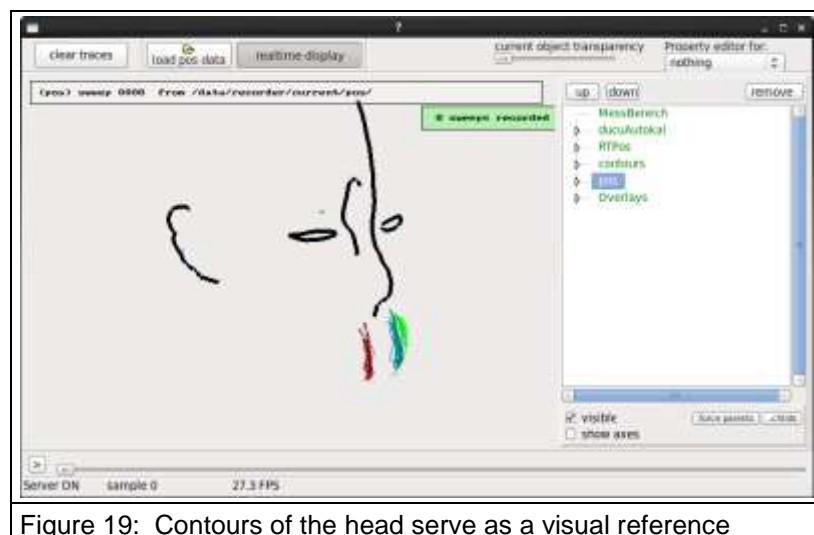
?

clear traces

load pos data

realtime-display

current object transparency

Property editor for:

nothing

(pos) sweep 0000 from /data/recorder/current/pos/

0 sweeps recorded

up

down

remove

MessBereich

ducuAutokal

RTPos

contours

pos

Overlays

visible

show axes

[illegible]

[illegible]

Server ON

sample 0

27.3 FPS

Figure 19: Contours of the head serve as a visual reference